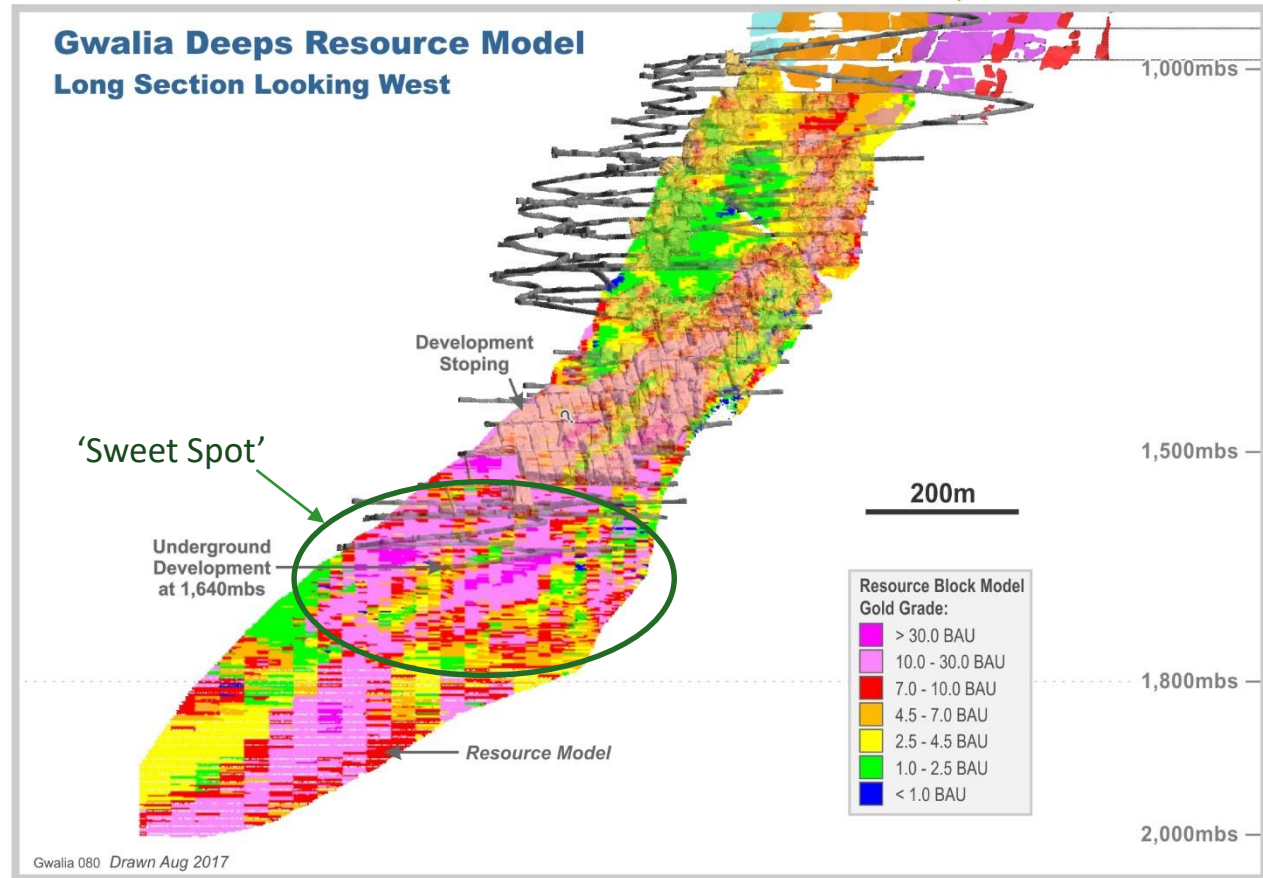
Gwalia Deeps Resource Model
Long Section Looking West

1,000mbs

Development Stoping

'Sweet Spot'

1,500mbs

200m

Underground Development at 1,640mbs

Resource Block Model Gold Grade:
> 30.0 BAU
10.0 - 30.0 BAU
7.0 - 10.0 BAU
4.5 - 7.0 BAU
2.5 - 4.5 BAU
1.0 - 2.5 BAU
< 1.0 BAU

1,800mbs

Resource Model

2,000mbs

Gwalia 080 Drawn Aug 2017